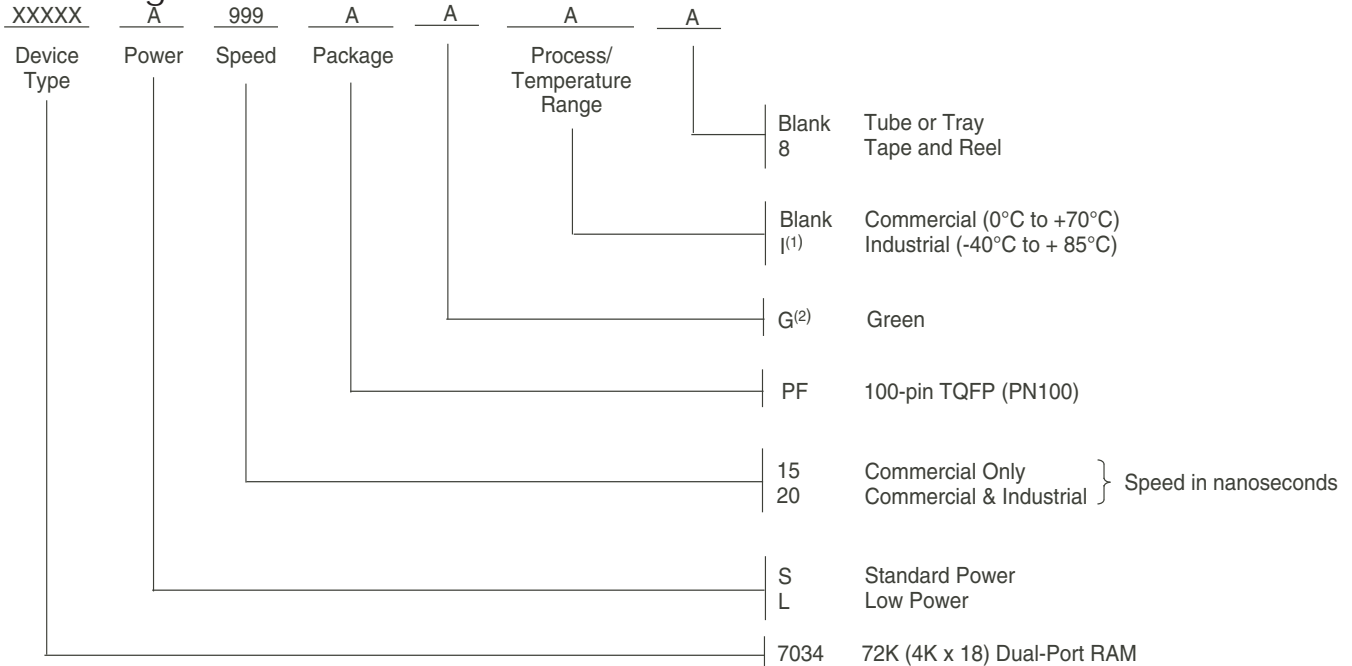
XXXXX A 999 A A A A

Device Type

Power

Speed

Package

Process/ Temperature Range

Blank Tube or Tray
8 Tape and Reel

Blank Commercial (0°C to +70°C)
I$^{(1)}$ Industrial (-40°C to + 85°C)

G$^{(2)}$ Green

PF 100-pin TQFP (PN100)

15 Commercial Only
20 Commercial & Industrial
Speed in nanoseconds

S Standard Power
L Low Power

7034 72K (4K x 18) Dual-Port RAM